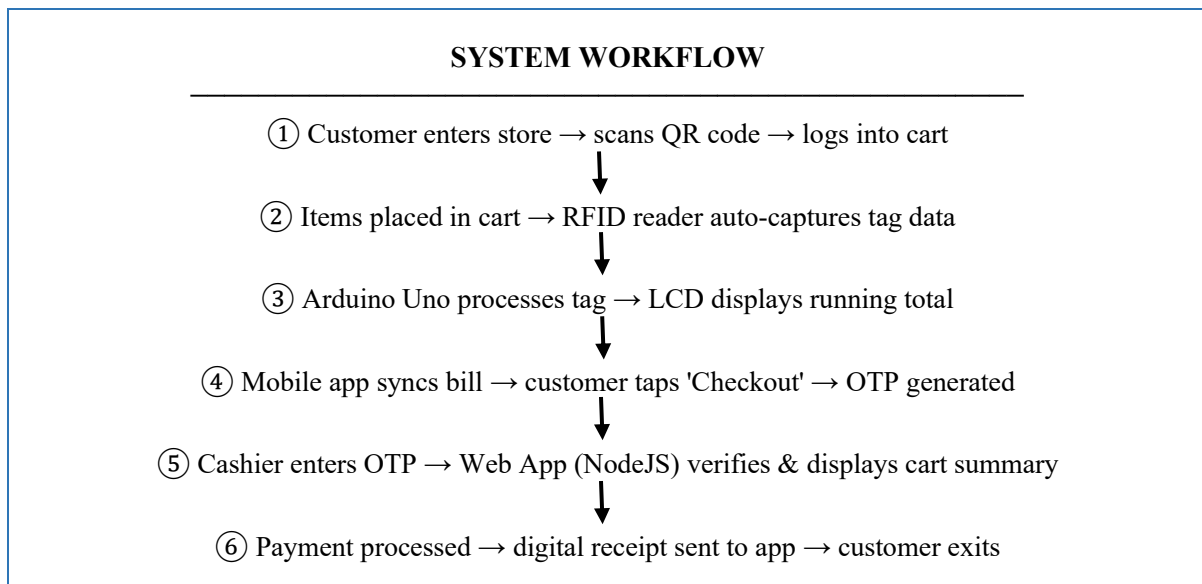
SYSTEM WORKFLOW

① Customer enters store → scans QR code → logs into cart

② Items placed in cart → RFID reader auto-captures tag data

③ Arduino Uno processes tag → LCD displays running total

④ Mobile app syncs bill → customer taps 'Checkout' → OTP generated

⑤ Cashier enters OTP → Web App (NodeJS) verifies & displays cart summary

⑥ Payment processed → digital receipt sent to app → customer exits